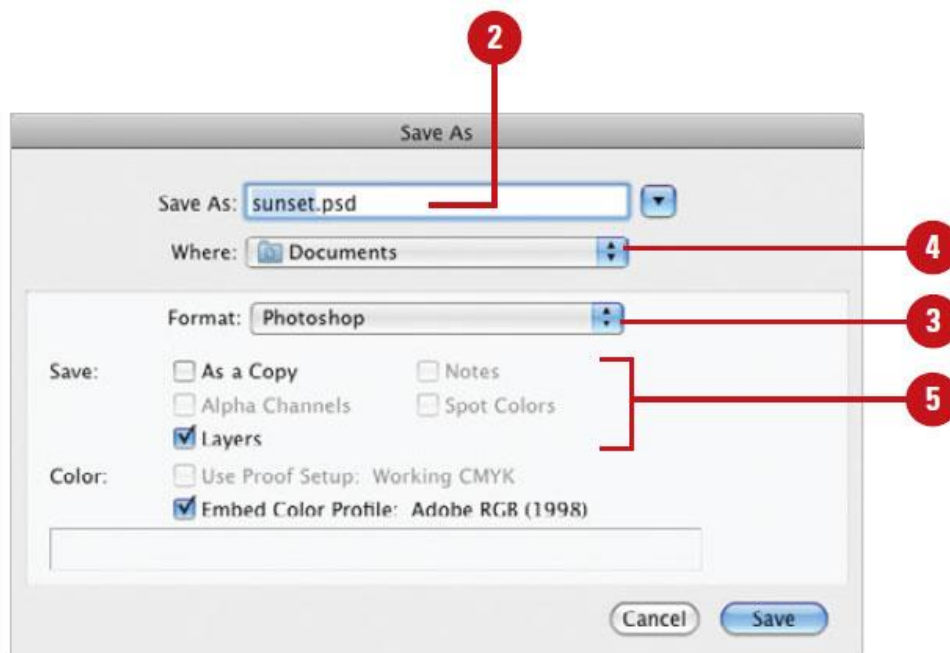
2

Save As

Save As: sunset.psd

Where: Documents

4

Format: Photoshop

3

Save: As a Copy

Notes

Alpha Channels

Spot Colors

Layers

5

Color: Use Proof Setup: Working CMYK

Embed Color Profile: Adobe RGB (1998)

Cancel

Save